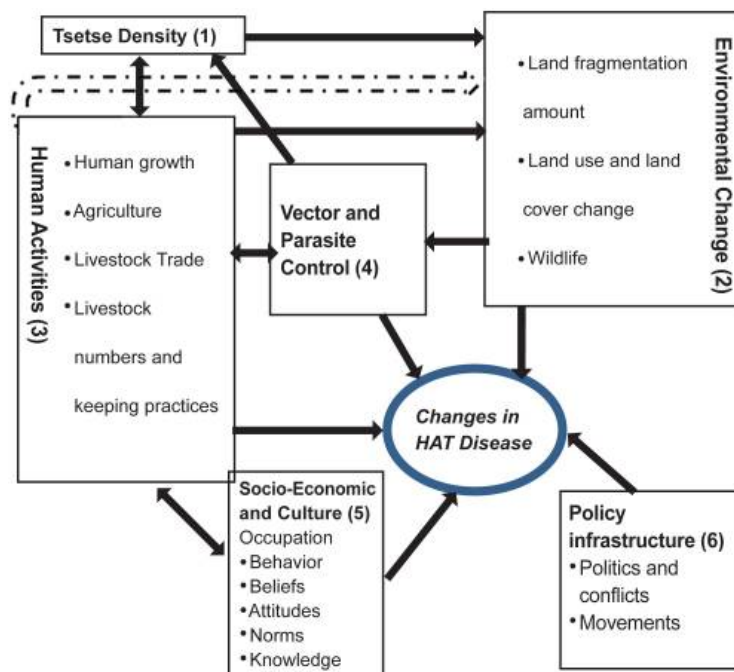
Tsetse Density (1)

Environmental Change (2)

• Land fragmentation amount

• Land use and land cover change

• Wildlife

Human Activities (3)

• Human growth

• Agriculture

• Livestock Trade

• Livestock numbers and keeping practices

Vector and Parasite Control (4)

Changes in HAT Disease

Socio-Economic and Culture (5)
Occupation
• Behavior
• Beliefs
• Attitudes
• Norms
• Knowledge

Policy infrastructure (6)
• Politics and conflicts
• Movements